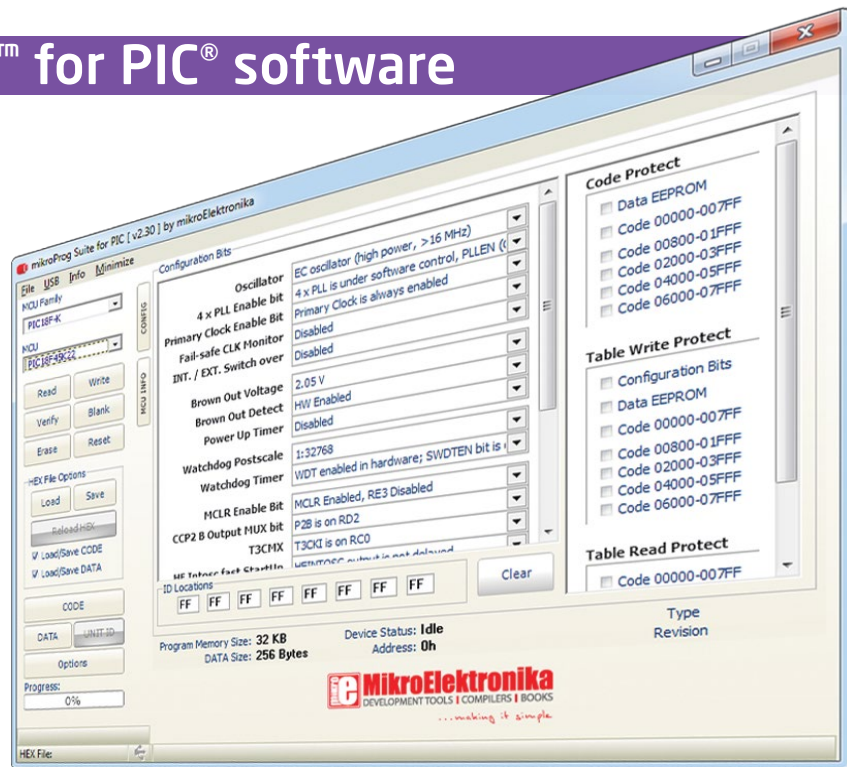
™ for PIC® software

mikroProg Suite for PIC [ v2.30 ] by mikroElektronika

File USB Info Minimize

MCU Family
PIC18F-K

MCU
PIC18F45K22

CONFIG

MCU INFO

Read Write
Verify Blank
Erase Reset

HEX File Options
Load Save
Reload HEX
Load/Save CODE
Load/Save DATA

CODE
DATA UNIT ID
Options

Progress:
0%

HEX File:

Configuration Bits

Oscillator EC oscillator (high power, >16 MHz)
4 x PLL Enable bit 4 x PLL is under software control, PLLEN (
Primary Clock Enable Bit Primary Clock is always enabled
Fail-safe CLK Monitor Disabled
INT. / EXT. Switch over Disabled
Brown Out Voltage 2.05 V
Brown Out Detect HW Enabled
Power Up Timer Disabled
Watchdog Postscale 1:32768
Watchdog Timer WDT enabled in hardware; SWDTEN bit is
MCLR Enable Bit MCLR Enabled, RE3 Disabled
CCP2 B Output MUX bit P2B is on RD2
T3CMX T3CKI is on RC0
HF Intosc fast StartUp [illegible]

ID Locations
FF FF FF FF FF FF FF FF

Clear

Code Protect
Data EEPROM
Code 00000-007FF
Code 00800-01FFF
Code 02000-03FFF
Code 04000-05FFF
Code 06000-07FFF

Table Write Protect
Configuration Bits
Data EEPROM
Code 00000-007FF
Code 00800-01FFF
Code 02000-03FFF
Code 04000-05FFF
Code 06000-07FFF

Table Read Protect
Code 00000-007FF

Program Memory Size: 32 KB
DATA Size: 256 Bytes

Device Status: Idle
Address: 0h

Type
Revision

MikroElektronika
DEVELOPMENT TOOLS | COMPILERS | BOOKS
...making it simple